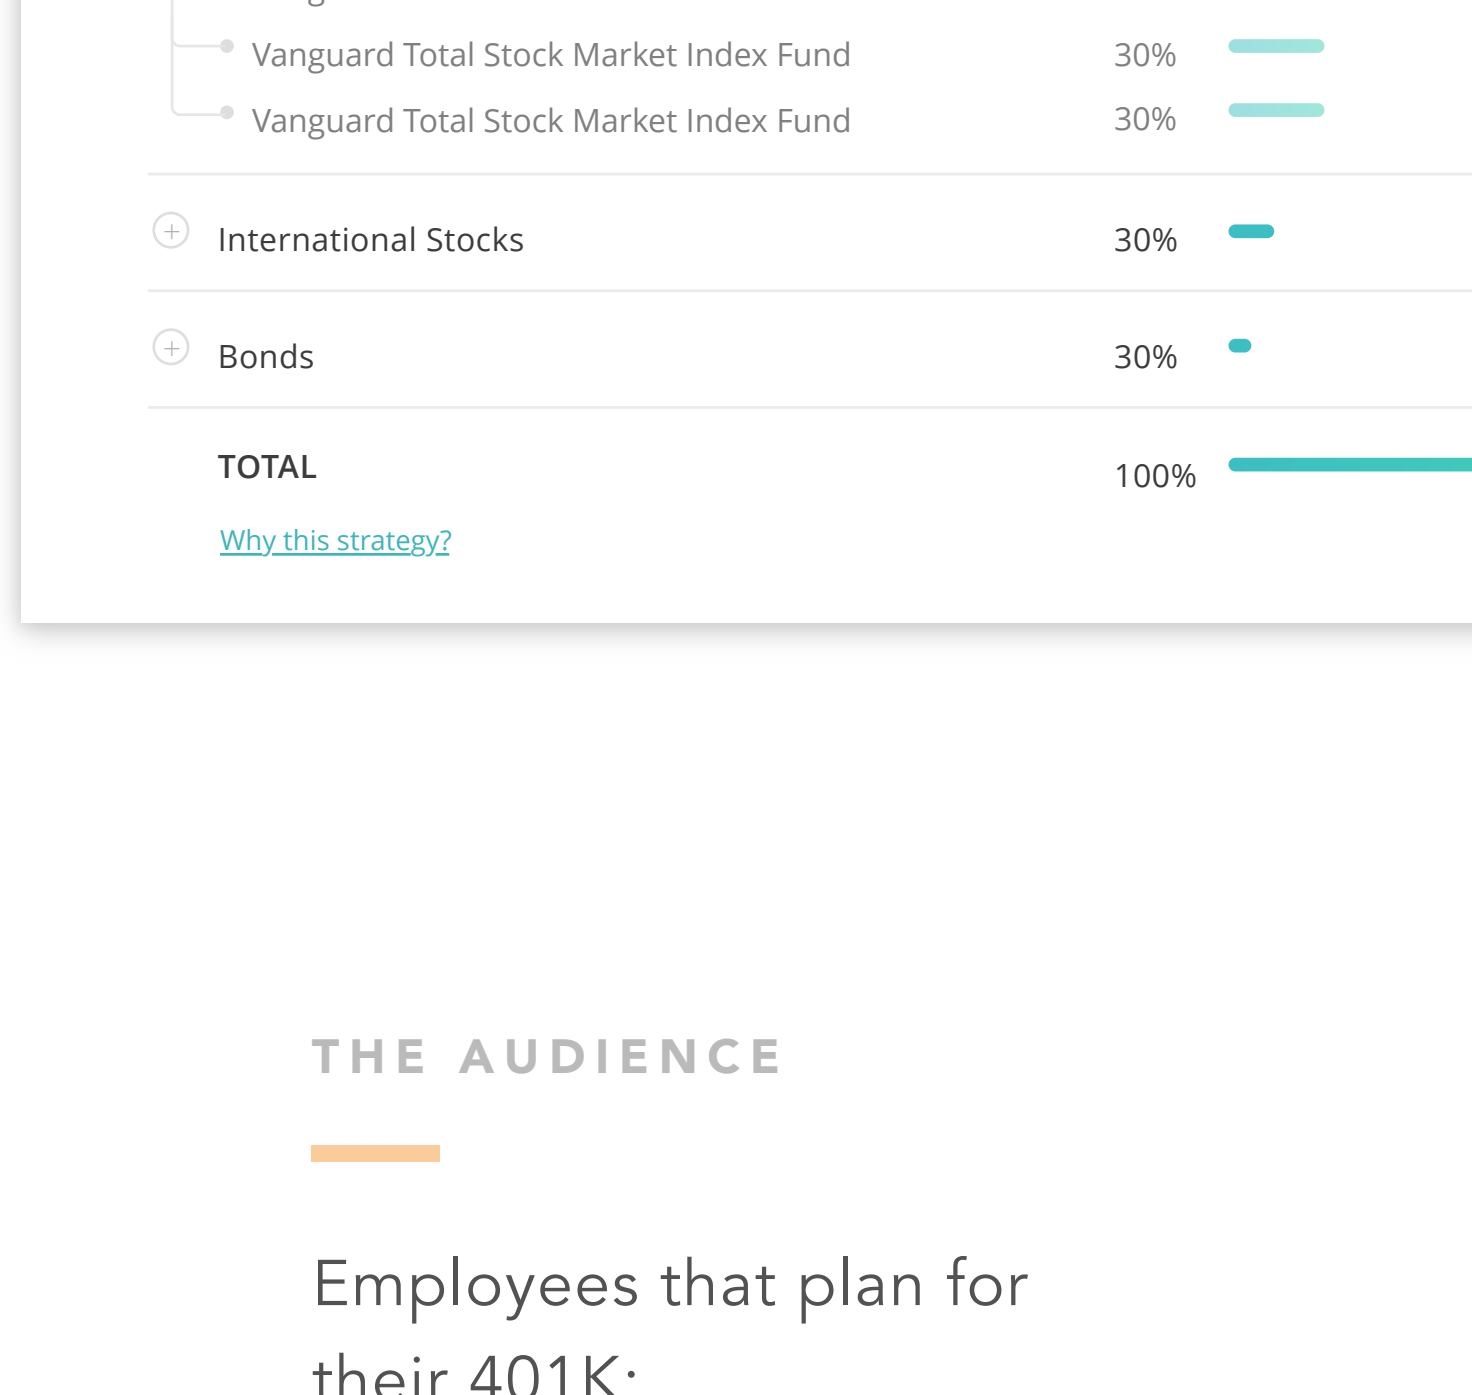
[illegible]

Vanguard Total Stock Market Index Fund 30%

Vanguard Total Stock Market Index Fund 30%

International Stocks 30%

Bonds 30%

TOTAL 100%

Why this strategy?

THE AUDIENCE

Employees that plan for their 401K: